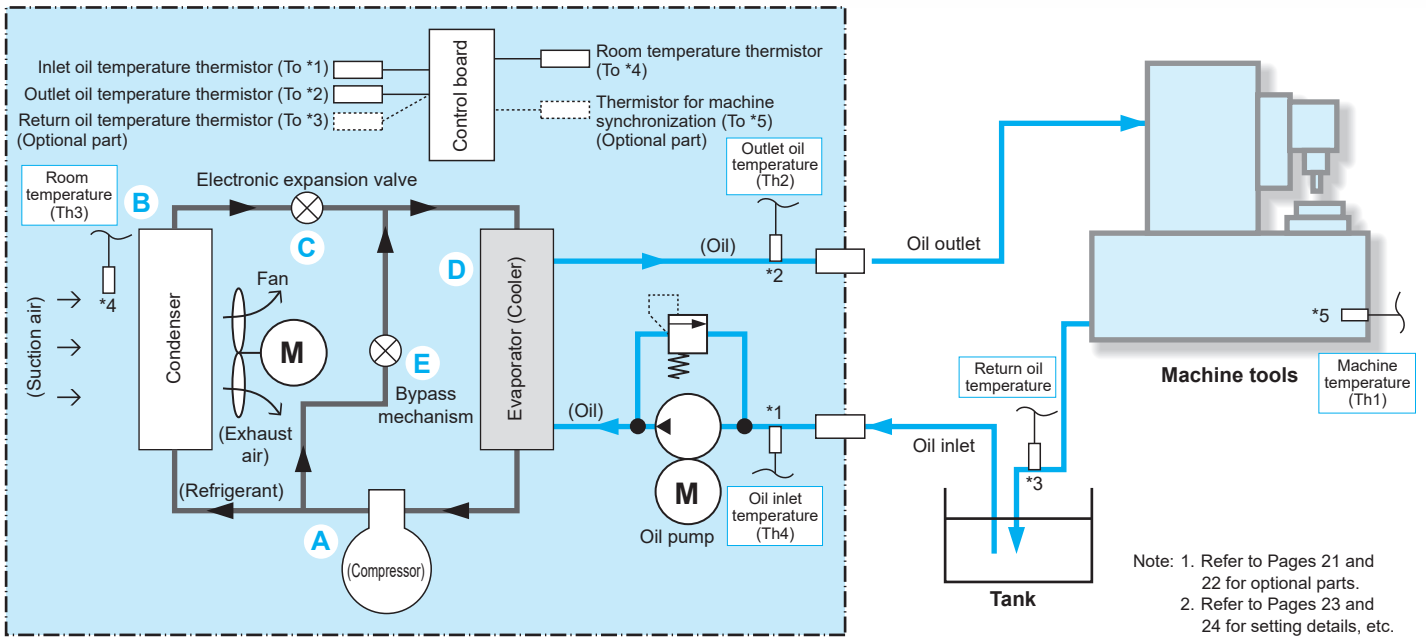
Inlet oil temperature thermistor (To *1)
Outlet oil temperature thermistor (To *2)
Return oil temperature thermistor (To *3)
(Optional part)

Control board

Room temperature thermistor
(To *4)

Thermistor for machine synchronization (To *5)
(Optional part)

Room temperature (Th3)

B

Electronic expansion valve

C

D

Outlet oil temperature (Th2)

(Oil)

*2

Oil outlet

*4

(Suction air)

Condenser

Fan

M

E

Bypass mechanism

Evaporator (Cooler)

(Oil)

*1

Oil inlet

(Exhaust air)

(Refrigerant)

A

(Compressor)

M

Oil pump

Oil inlet temperature (Th4)

*5

Machine tools

Machine temperature (Th1)

Return oil temperature

*3

Tank

Note: 1. Refer to Pages 21 and 22 for optional parts.
2. Refer to Pages 23 and 24 for setting details, etc.